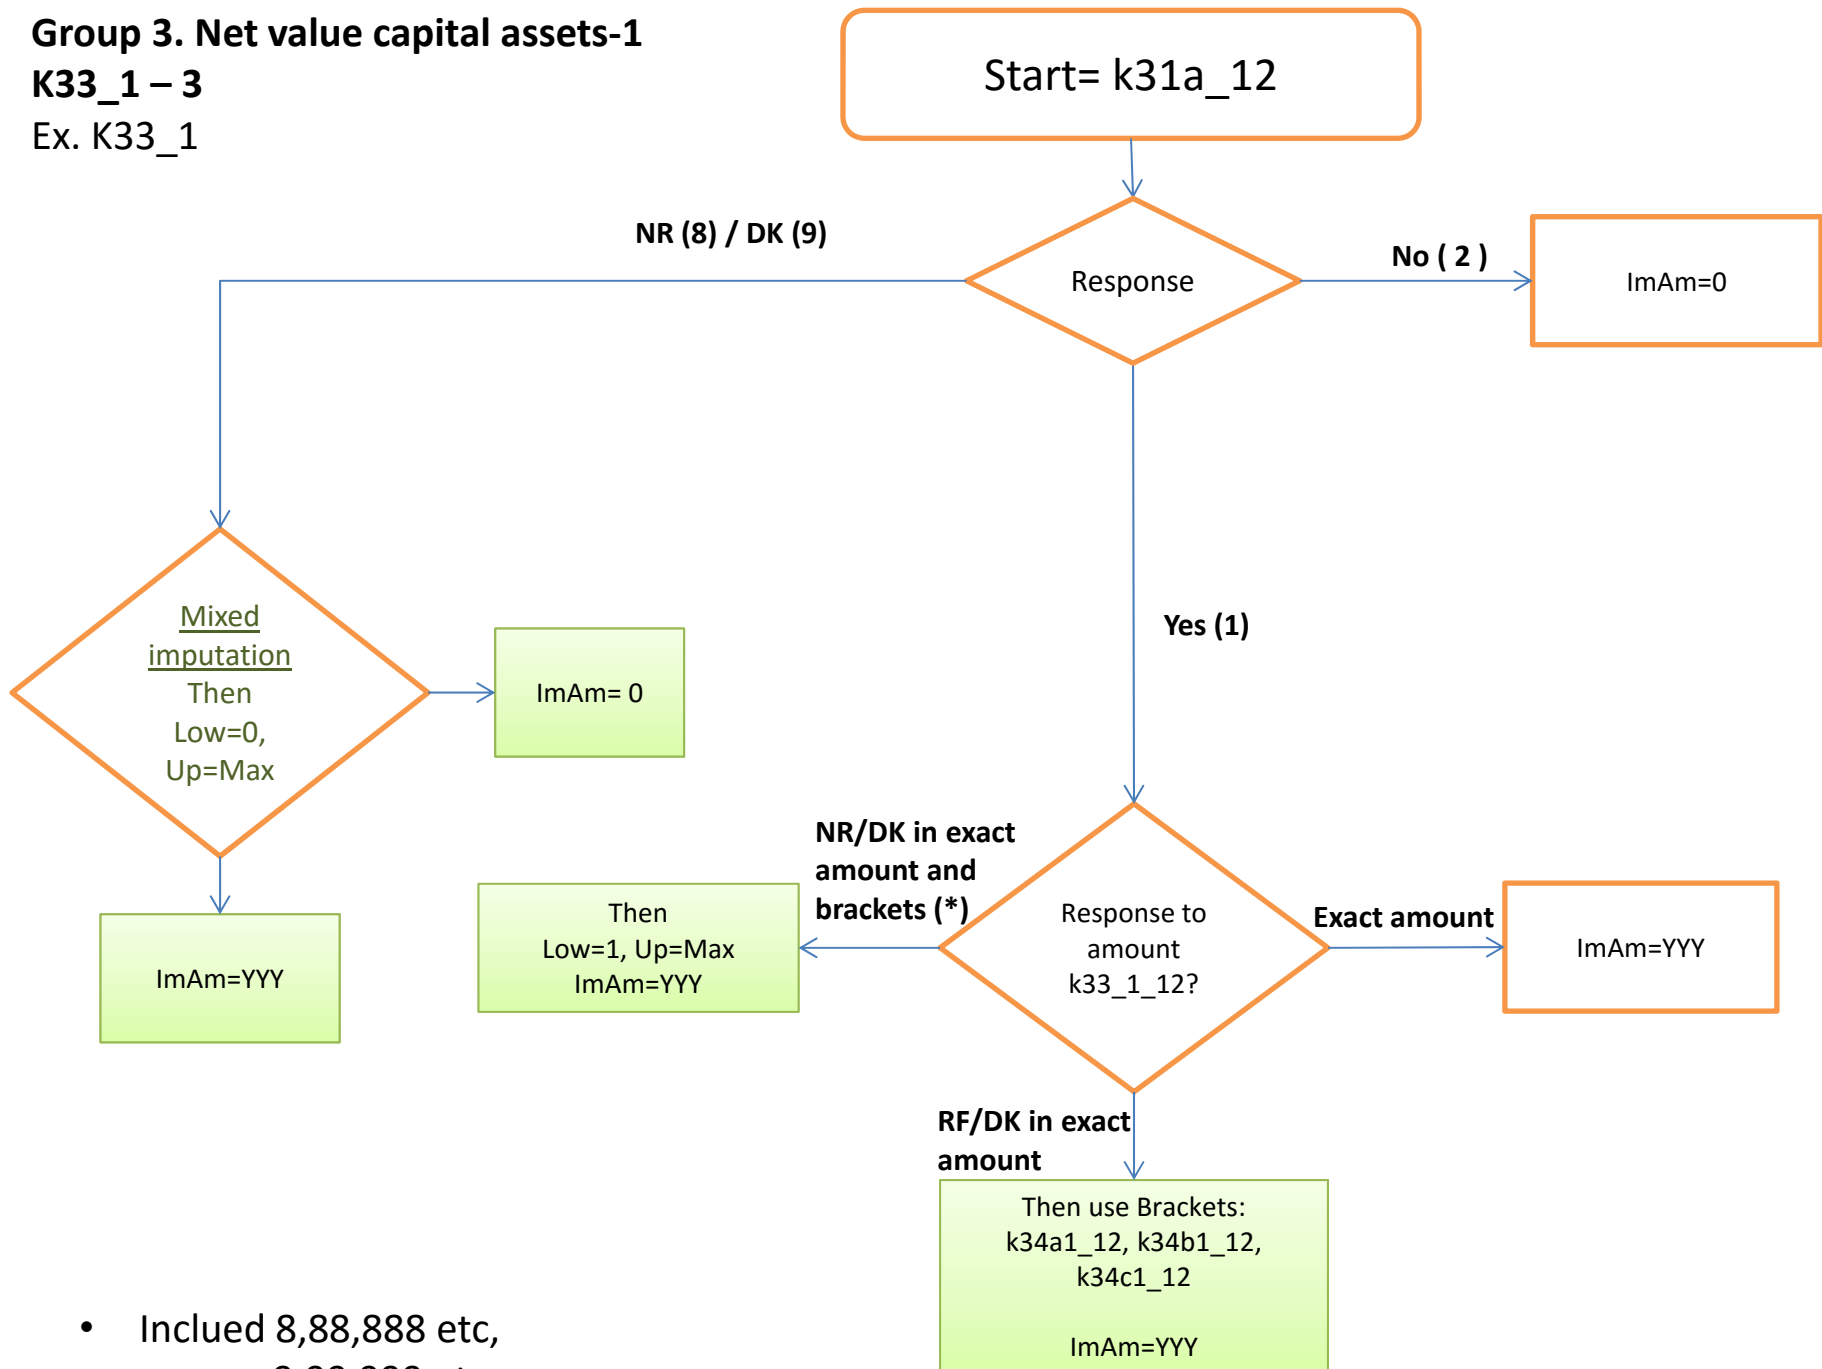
Group 3. Net value capital assets-1
K33_1 – 3
Ex. K33_1

Start= k31a_12

Response

NR (8) / DK (9)

No ( 2 )

ImAm=0

Yes (1)

Mixed imputation
Then
Low=0,
Up=Max

ImAm= 0

ImAm=YYY

Response to amount k33_1_12?

NR/DK in exact amount and brackets (*)

Then
Low=1, Up=Max
ImAm=YYY

Exact amount

ImAm=YYY

RF/DK in exact amount

Then use Brackets:
k34a1_12, k34b1_12, k34c1_12

ImAm=YYY

• Inclued 8,88,888 etc,
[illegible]